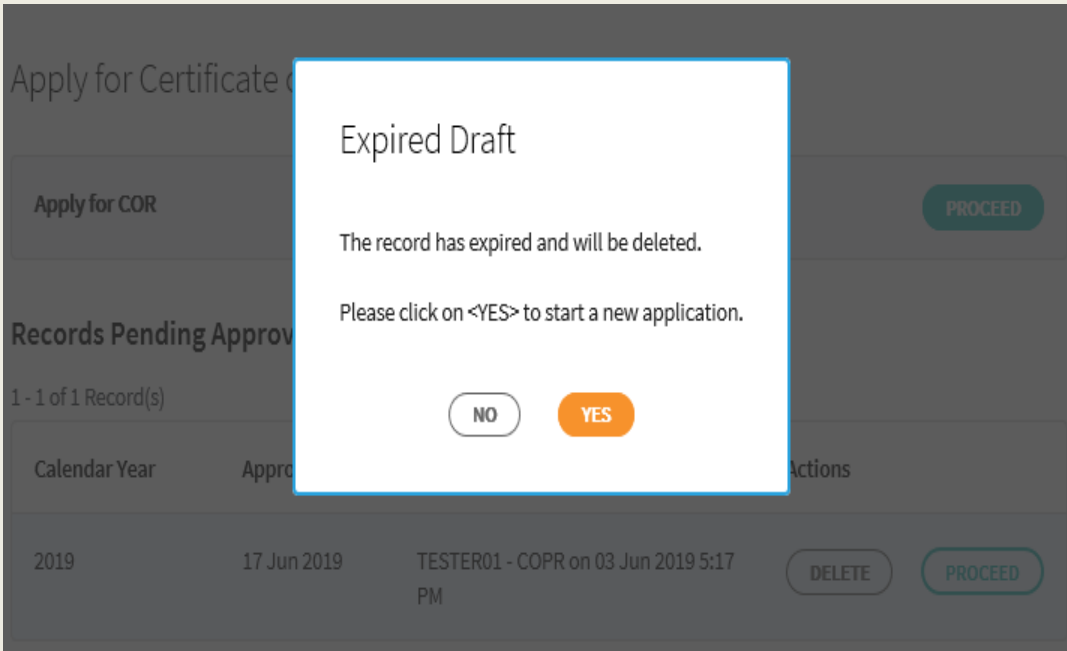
Apply for Certificate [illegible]

Apply for COR

PROCEED

Records Pending Approv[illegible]

1 - 1 of 1 Record(s)

| Calendar Year | Appro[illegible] | | Actions | |
|---|---|---|---|---|
| 2019 | 17 Jun 2019 | TESTER01 - COPR on 03 Jun 2019 5:17 PM | DELETE | PROCEED |

Expired Draft

The record has expired and will be deleted.

Please click on <YES> to start a new application.

NO

YES